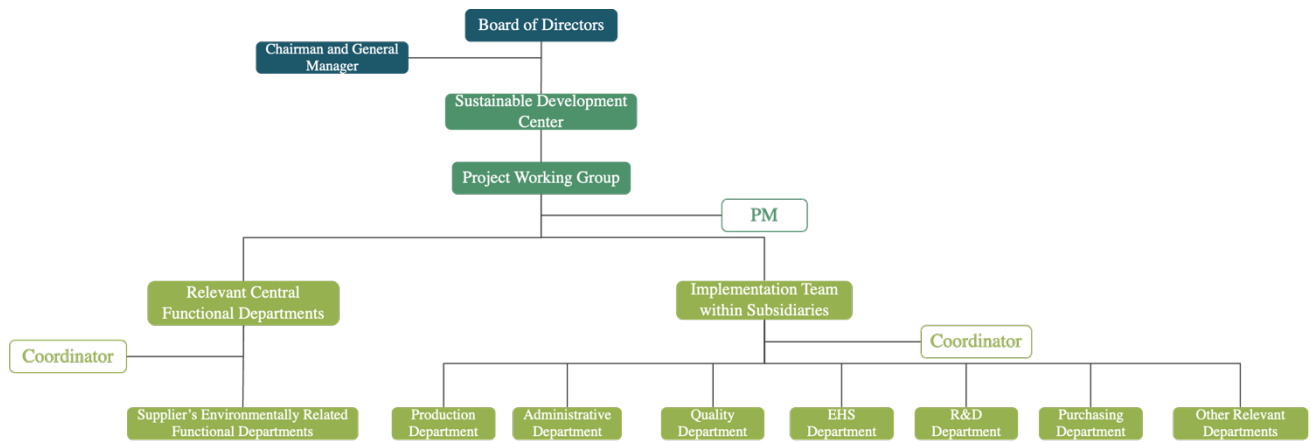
Board of Directors

Chairman and General Manager

Sustainable Development Center

Project Working Group

PM

Relevant Central Functional Departments

Implementation Team within Subsidiaries

Coordinator

Coordinator

Supplier's Environmentally Related Functional Departments

Production Department

Administrative Department

Quality Department

EHS Department

R&D Department

Purchasing Department

Other Relevant Departments